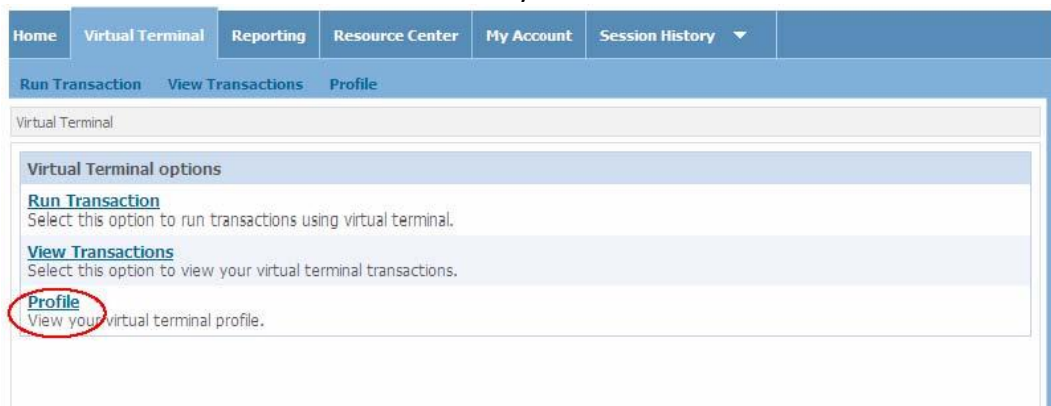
Home | Virtual Terminal | Reporting | Resource Center | My Account | Session History ▼

Run Transaction | View Transactions | Profile

Virtual Terminal

Virtual Terminal options

Run Transaction
Select this option to run transactions using virtual terminal.

View Transactions
Select this option to view your virtual terminal transactions.

Profile
View your virtual terminal profile.